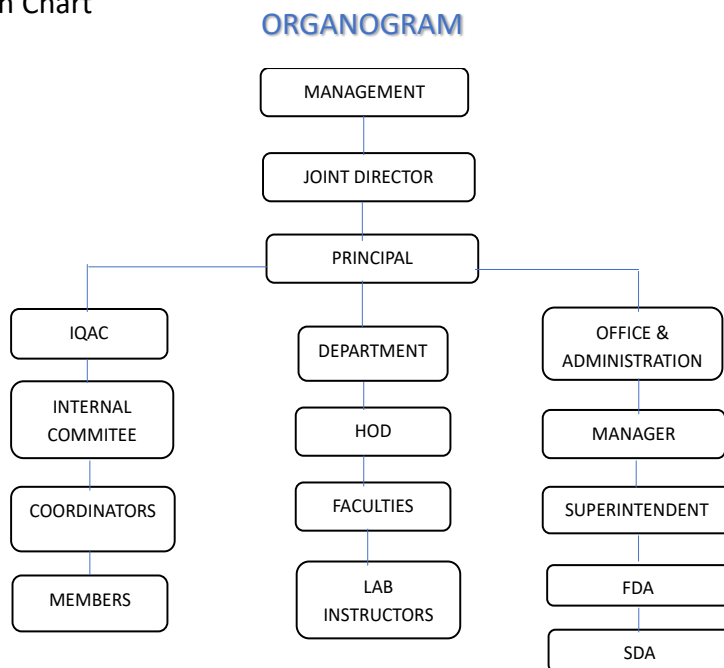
n Chart

ORGANOGRAM

MANAGEMENT

JOINT DIRECTOR

PRINCIPAL

IQAC

INTERNAL COMMITEE

COORDINATORS

MEMBERS

DEPARTMENT

HOD

FACULTIES

LAB INSTRUCTORS

OFFICE & ADMINISTRATION

MANAGER

SUPERINTENDENT

FDA

SDA